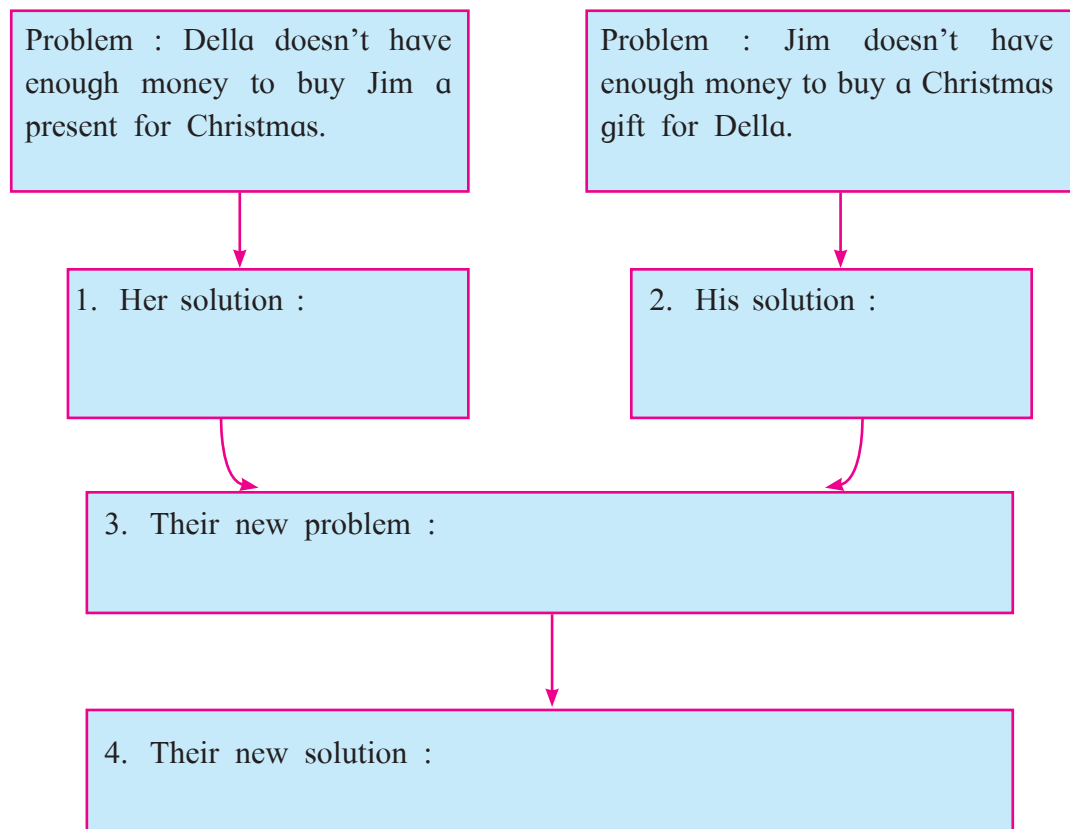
Problem : Della doesn’t have enough money to buy Jim a present for Christmas.

Problem : Jim doesn’t have enough money to buy a Christmas gift for Della.

1. Her solution :

2. His solution :

3. Their new problem :

4. Their new solution :